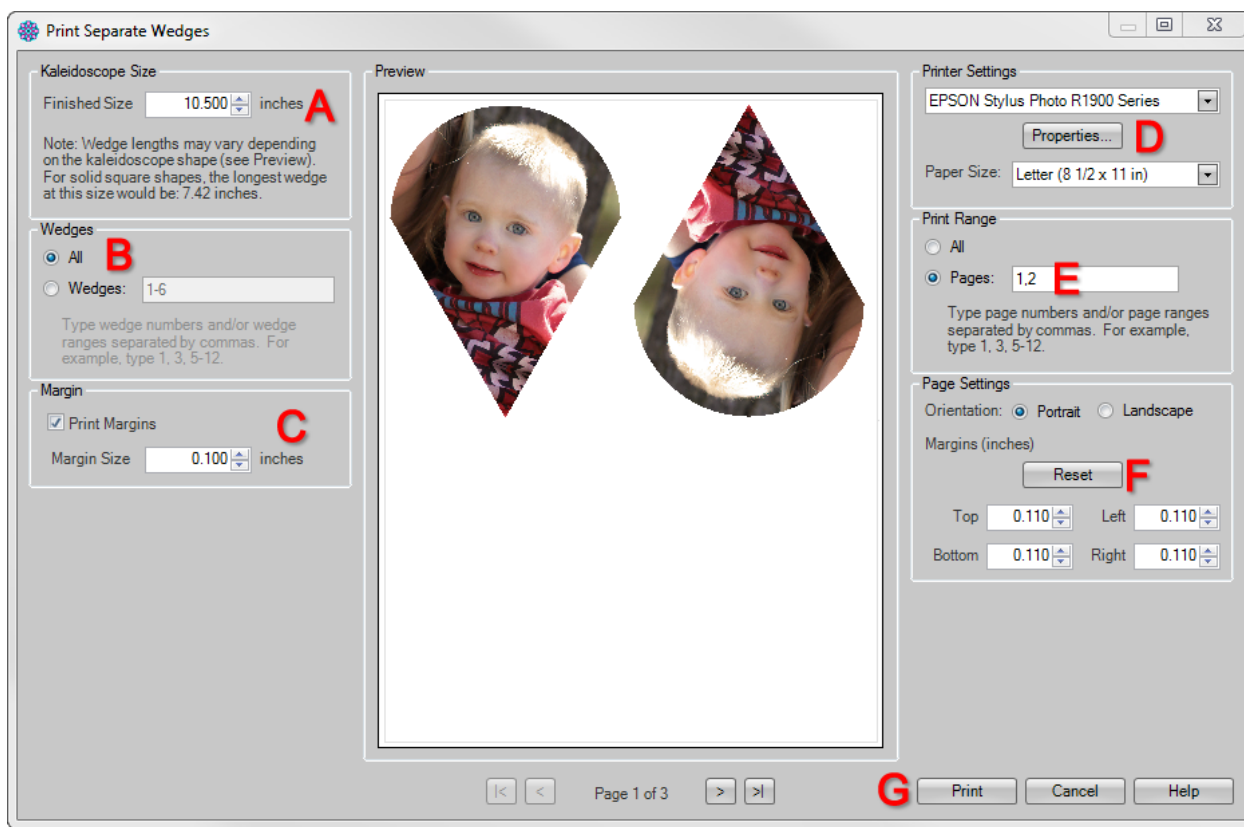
Print Separate Wedges

Kaleidoscope Size

Finished Size 10.500 inches A

Note: Wedge lengths may vary depending on the kaleidoscope shape (see Preview). For solid square shapes, the longest wedge at this size would be: 7.42 inches.

Wedges

All B

Wedges: 1-6

Type wedge numbers and/or wedge ranges separated by commas. For example, type 1, 3, 5-12.

Margin

Print Margins C

Margin Size 0.100 inches

Preview

Printer Settings

EPSON Stylus Photo R1900 Series

Properties... D

Paper Size: Letter (8 1/2 x 11 in)

Print Range

All

Pages: 1,2 E

Type page numbers and/or page ranges separated by commas. For example, type 1, 3, 5-12.

Page Settings

Orientation: Portrait Landscape

Margins (inches)

Reset F

Top 0.110 Left 0.110

Bottom 0.110 Right 0.110

|< < Page 1 of 3 > >|

G Print Cancel Help